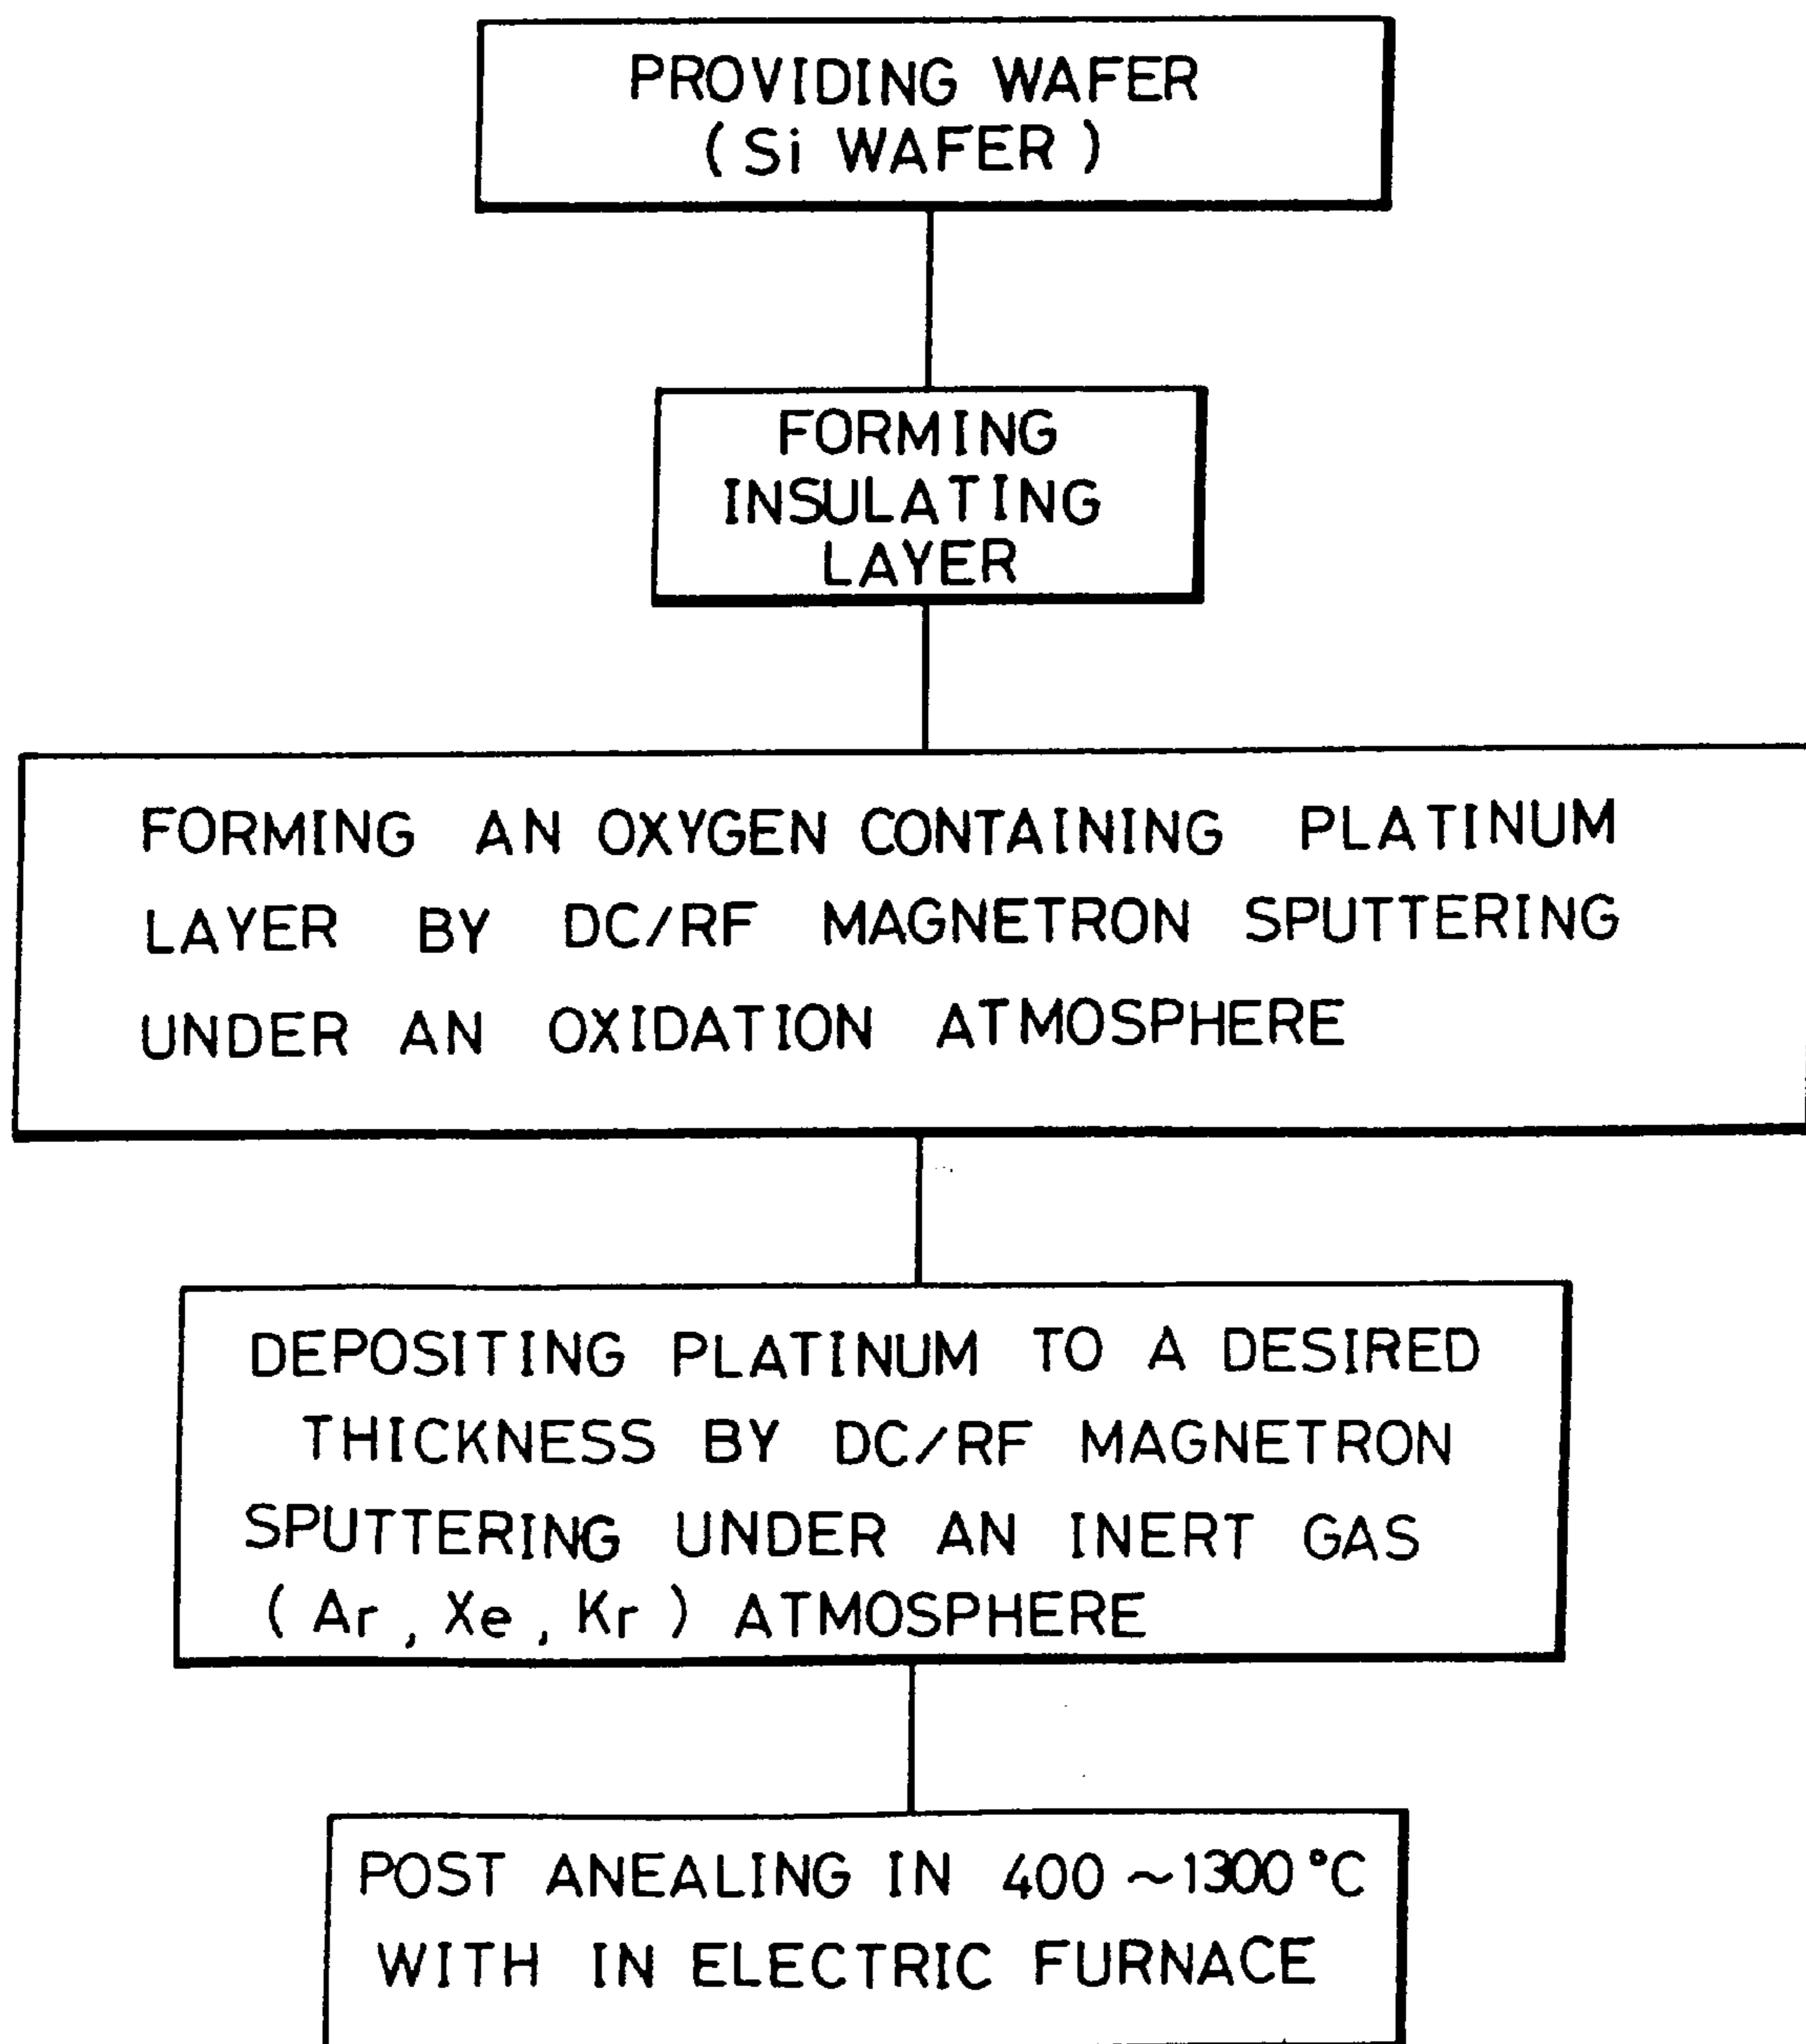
PROVIDING WAFER
( Si WAFER )

FORMING
INSULATING
LAYER

FORMING AN OXYGEN CONTAINING PLATINUM LAYER BY DC/RF MAGNETRON SPUTTERING UNDER AN OXIDATION ATMOSPHERE

DEPOSITING PLATINUM TO A DESIRED THICKNESS BY DC/RF MAGNETRON SPUTTERING UNDER AN INERT GAS ( Ar , Xe , Kr ) ATMOSPHERE

POST ANEALING IN 400 ~ 1300 °C WITH IN ELECTRIC FURNACE